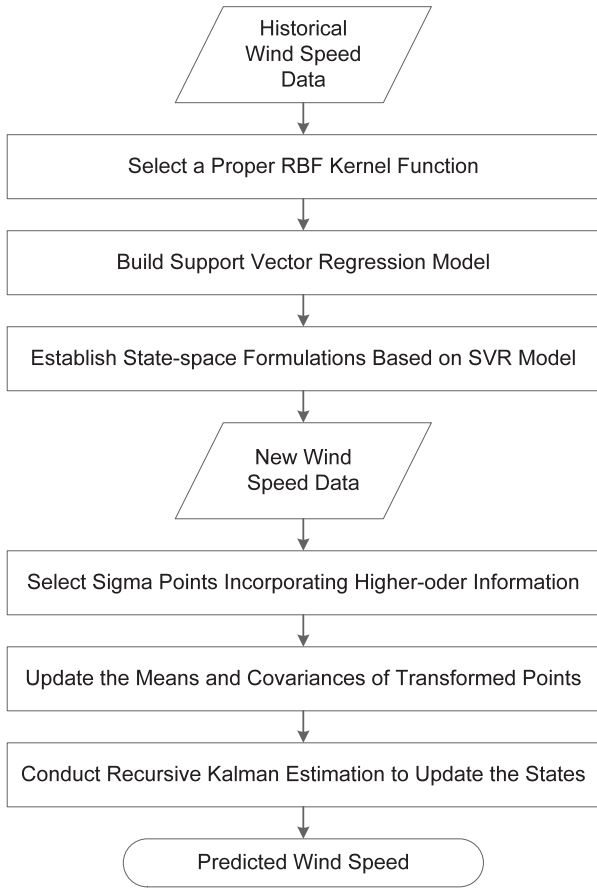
Historical Wind Speed Data

Select a Proper RBF Kernel Function

Build Support Vector Regression Model

Establish State-space Formulations Based on SVR Model

New Wind Speed Data

Select Sigma Points Incorporating Higher-oder Information

Update the Means and Covariances of Transformed Points

Conduct Recursive Kalman Estimation to Update the States

Predicted Wind Speed